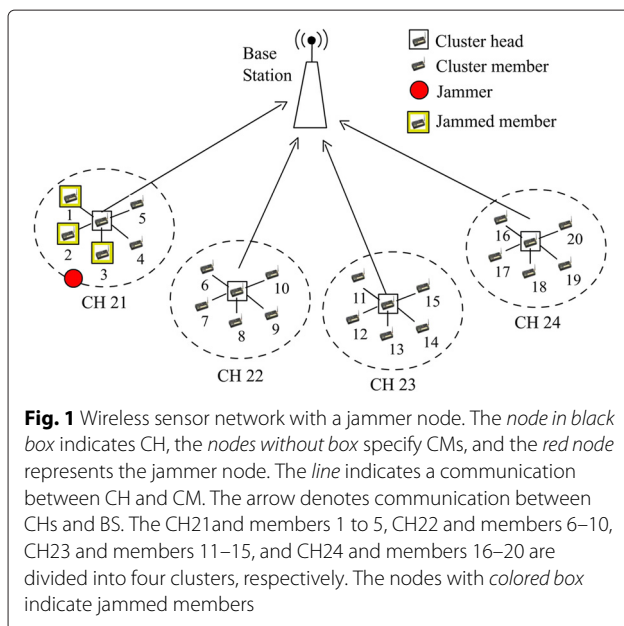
Base Station

Cluster head
Cluster member
Jammer
Jammed member

1
2
3
4
5
CH 21

6
7
8
9
10
CH 22

11
12
13
14
15
CH 23

16
17
18
19
20
CH 24

**Fig. 1** Wireless sensor network with a jammer node. The *node in black box* indicates CH, the *nodes without box* specify CMs, and the *red node* represents the jammer node. The *line* indicates a communication between CH and CM. The arrow denotes communication between CHs and BS. The CH21and members 1 to 5, CH22 and members 6–10, CH23 and members 11–15, and CH24 and members 16–20 are divided into four clusters, respectively. The nodes with *colored box* indicate jammed members